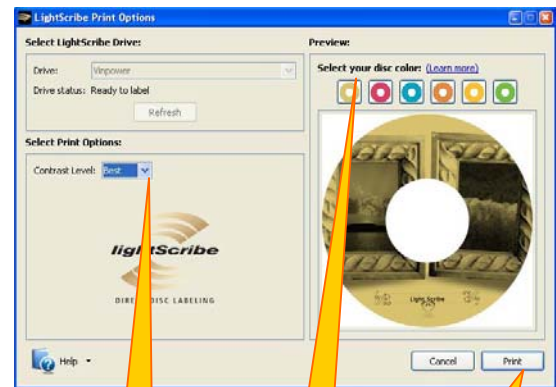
LightScribe Print Options

Select LightScribe Drive:

Drive: Vinpower

Drive status: Ready to label

Refresh

Select Print Options:

Contrast Level: Best

lightScribe

DIRE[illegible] DISC LABELING

Preview:

Select your disc color: (Learn more)

LightScribe

Help

Cancel

Print